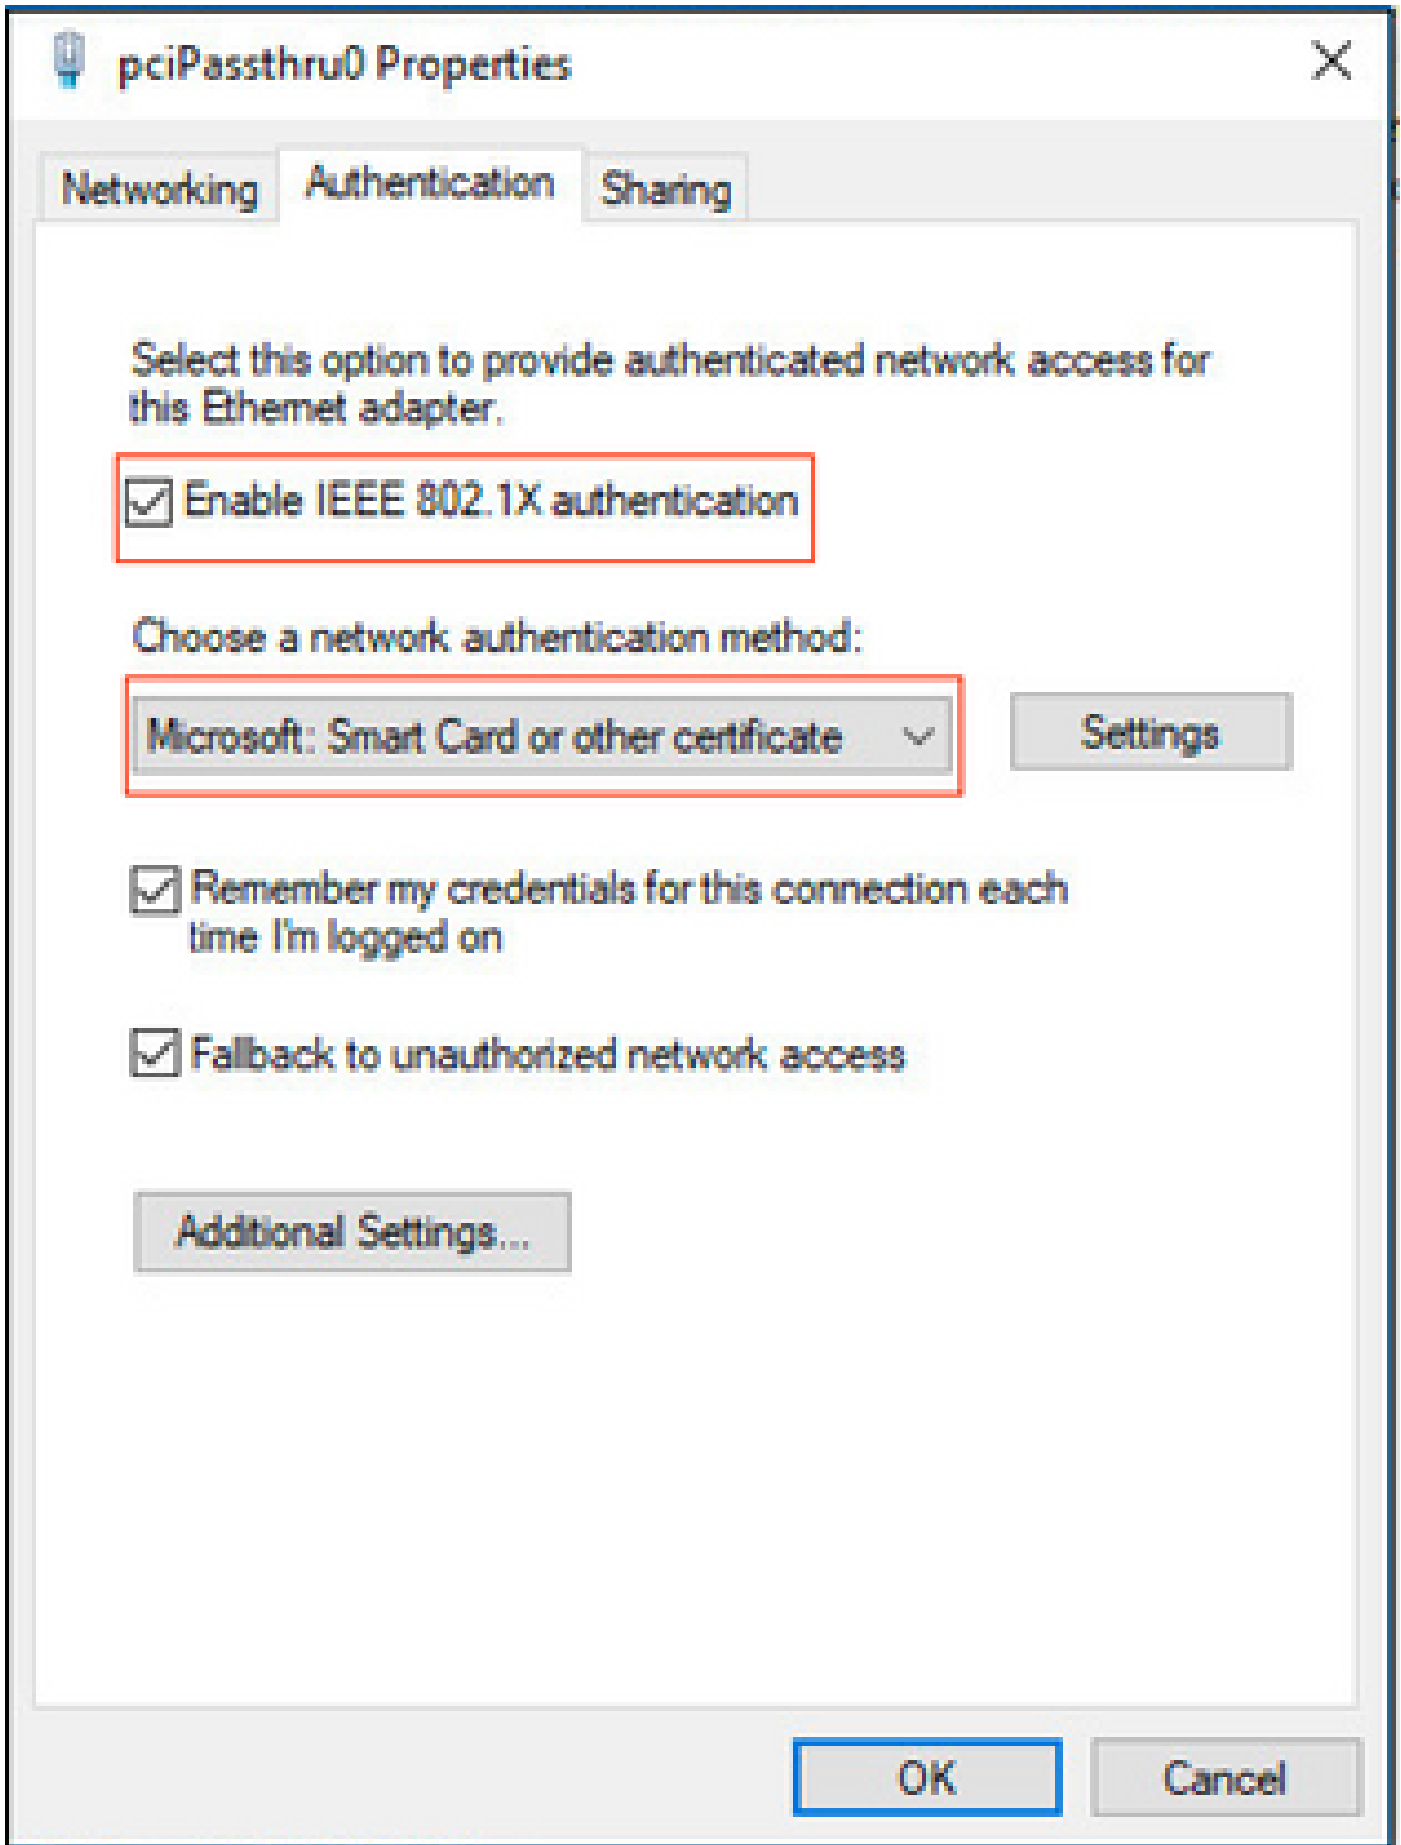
pciPassthru0 Properties

Networking

Authentication

Sharing

Select this option to provide authenticated network access for this Ethernet adapter.

Enable IEEE 802.1X authentication

Choose a network authentication method:

Microsoft: Smart Card or other certificate

Settings

Remember my credentials for this connection each time I'm logged on

Fallback to unauthorized network access

Additional Settings...

OK

Cancel